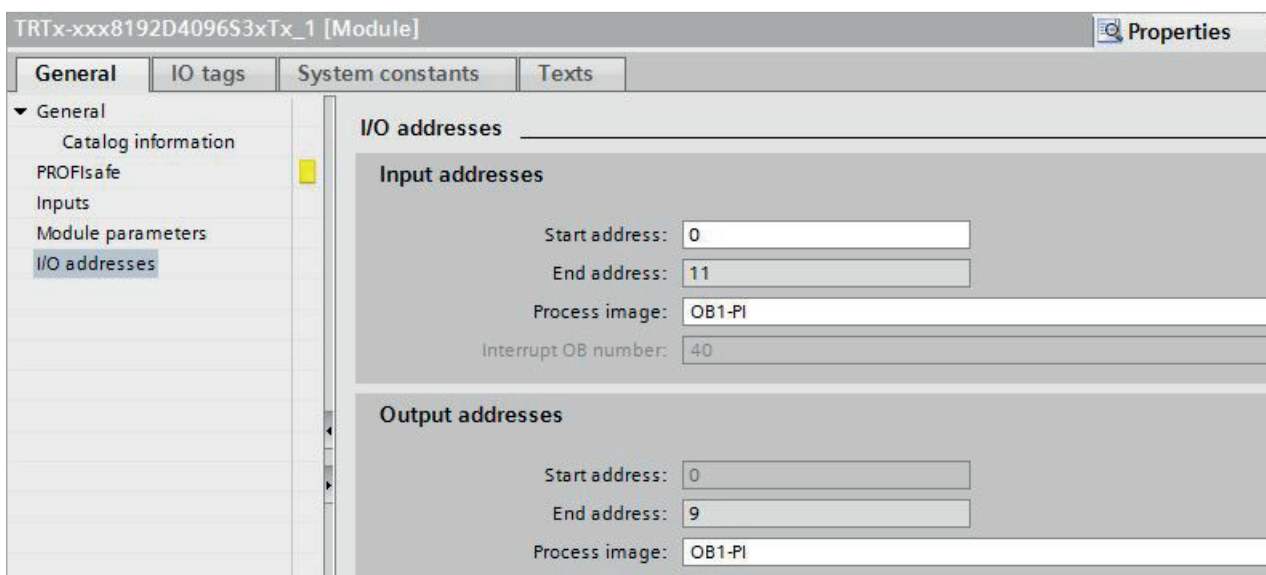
TRTx-xxx8192D4096S3xTx_1 [Module]

Properties

General | IO tags | System constants | Texts

▾ General
Catalog information
PROFIsafe
Inputs
Module parameters
I/O addresses

I/O addresses

Input addresses

Start address: 0
End address: 11
Process image: OB1-PI
Interrupt OB number: 40

Output addresses

Start address: 0
End address: 9
Process image: OB1-PI